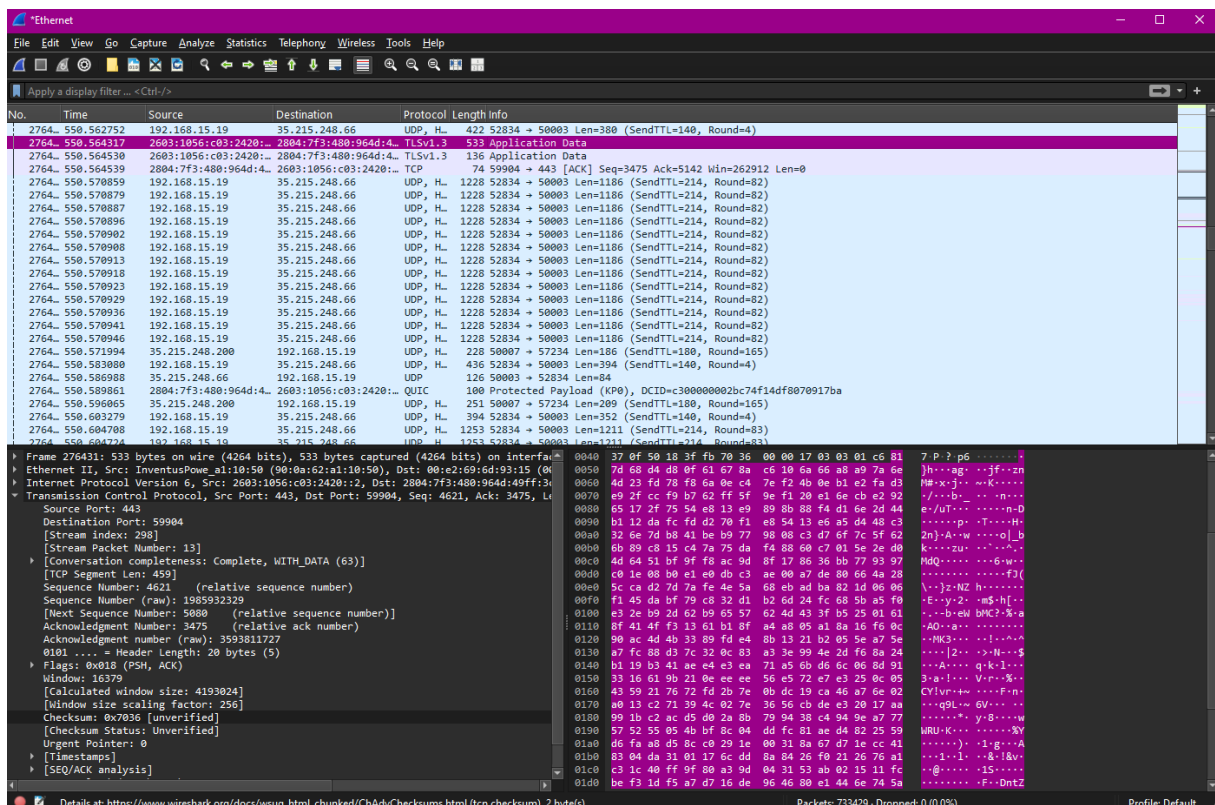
*Ethernet

File Edit View Go Capture Analyze Statistics Telephony Wireless Tools Help

Apply a display filter ... <Ctrl-/>

| No. | Time | Source | Destination | Protocol | Length | Info |
|---|---|---|---|---|---|---|
| 2764... | 550.562752 | 192.168.15.19 | 35.215.248.66 | UDP, H... | 422 | 52834 → 50003 Len=380 (SendTTL=140, Round=4) |
| 2764... | 550.564317 | 2603:1056:c03:2420:... | 2804:7f3:480:964d:4... | TLSv1.3 | 533 | Application Data |
| 2764... | 550.564530 | 2603:1056:c03:2420:... | 2804:7f3:480:964d:4... | TLSv1.3 | 136 | Application Data |
| 2764... | 550.564539 | 2804:7f3:480:964d:4... | 2603:1056:c03:2420:... | TCP | 74 | 59904 → 443 [ACK] Seq=3475 Ack=5142 Win=262912 Len=0 |
| 2764... | 550.570859 | 192.168.15.19 | 35.215.248.66 | UDP, H... | 1228 | 52834 → 50003 Len=1186 (SendTTL=214, Round=82) |
| 2764... | 550.570879 | 192.168.15.19 | 35.215.248.66 | UDP, H... | 1228 | 52834 → 50003 Len=1186 (SendTTL=214, Round=82) |
| 2764... | 550.570887 | 192.168.15.19 | 35.215.248.66 | UDP, H... | 1228 | 52834 → 50003 Len=1186 (SendTTL=214, Round=82) |
| 2764... | 550.570896 | 192.168.15.19 | 35.215.248.66 | UDP, H... | 1228 | 52834 → 50003 Len=1186 (SendTTL=214, Round=82) |
| 2764... | 550.570902 | 192.168.15.19 | 35.215.248.66 | UDP, H... | 1228 | 52834 → 50003 Len=1186 (SendTTL=214, Round=82) |
| 2764... | 550.570908 | 192.168.15.19 | 35.215.248.66 | UDP, H... | 1228 | 52834 → 50003 Len=1186 (SendTTL=214, Round=82) |
| 2764... | 550.570913 | 192.168.15.19 | 35.215.248.66 | UDP, H... | 1228 | 52834 → 50003 Len=1186 (SendTTL=214, Round=82) |
| 2764... | 550.570918 | 192.168.15.19 | 35.215.248.66 | UDP, H... | 1228 | 52834 → 50003 Len=1186 (SendTTL=214, Round=82) |
| 2764... | 550.570923 | 192.168.15.19 | 35.215.248.66 | UDP, H... | 1228 | 52834 → 50003 Len=1186 (SendTTL=214, Round=82) |
| 2764... | 550.570929 | 192.168.15.19 | 35.215.248.66 | UDP, H... | 1228 | 52834 → 50003 Len=1186 (SendTTL=214, Round=82) |
| 2764... | 550.570936 | 192.168.15.19 | 35.215.248.66 | UDP, H... | 1228 | 52834 → 50003 Len=1186 (SendTTL=214, Round=82) |
| 2764... | 550.570941 | 192.168.15.19 | 35.215.248.66 | UDP, H... | 1228 | 52834 → 50003 Len=1186 (SendTTL=214, Round=82) |
| 2764... | 550.570946 | 192.168.15.19 | 35.215.248.66 | UDP, H... | 1228 | 52834 → 50003 Len=1186 (SendTTL=214, Round=82) |
| 2764... | 550.571994 | 35.215.248.200 | 192.168.15.19 | UDP, H... | 228 | 50007 → 57234 Len=186 (SendTTL=180, Round=165) |
| 2764... | 550.583080 | 192.168.15.19 | 35.215.248.66 | UDP, H... | 436 | 52834 → 50003 Len=394 (SendTTL=140, Round=4) |
| 2764... | 550.586988 | 35.215.248.66 | 192.168.15.19 | UDP | 126 | 50003 → 52834 Len=84 |
| 2764... | 550.589861 | 2804:7f3:480:964d:4... | 2603:1056:c03:2420:... | QUIC | 100 | Protected Payload (KP0), DCID=c300000002bc74f14df8070917ba |
| 2764... | 550.596065 | 35.215.248.200 | 192.168.15.19 | UDP, H... | 251 | 50007 → 57234 Len=209 (SendTTL=180, Round=165) |
| 2764... | 550.603279 | 192.168.15.19 | 35.215.248.66 | UDP, H... | 394 | 52834 → 50003 Len=352 (SendTTL=140, Round=4) |
| 2764... | 550.604708 | 192.168.15.19 | 35.215.248.66 | UDP, H... | 1253 | 52834 → 50003 Len=1211 (SendTTL=214, Round=83) |

Frame 276431: 533 bytes on wire (4264 bits), 533 bytes captured (4264 bits) on interfa
Ethernet II, Src: InventusPowe_a1:10:50 (90:0a:62:a1:10:50), Dst: 00:e2:69:6d:93:15 (00
Internet Protocol Version 6, Src: 2603:1056:c03:2420::2, Dst: 2804:7f3:480:964d:49ff:3
Transmission Control Protocol, Src Port: 443, Dst Port: 59904, Seq: 4621, Ack: 3475, Le
Source Port: 443
Destination Port: 59904
[Stream index: 298]
[Stream Packet Number: 13]
[Conversation completeness: Complete, WITH_DATA (63)]
[TCP Segment Len: 459]
Sequence Number: 4621 (relative sequence number)
Sequence Number (raw): 1985932329
[Next Sequence Number: 5080 (relative sequence number)]
Acknowledgment Number: 3475 (relative ack number)
Acknowledgment number (raw): 3593811727
0101 .... = Header Length: 20 bytes (5)
Flags: 0x018 (PSH, ACK)
Window: 16379
[Calculated window size: 4193024]
[Window size scaling factor: 256]
Checksum: 0x7036 [unverified]
[Checksum Status: Unverified]
Urgent Pointer: 0
[Timestamps]
[SEQ/ACK analysis]

0040 37 0f 50 18 3f fb 70 36 00 00 17 03 03 01 c6 81 7·P·?·p6
0050 7d 68 d4 d8 0f 61 67 8a c6 10 6a 66 a8 a9 7a 6e }h···ag· ··jf··zn
0060 4d 23 fd 78 f8 6a 0e c4 7e f2 4b 0e b1 e2 fa d3 M#·x·j·· ~·K·····
0070 e9 2f cc f9 b7 62 ff 5f 9e f1 20 e1 6e cb e2 92 ·/···b·_ ·· ·n···
0080 65 17 2f 75 54 e8 13 e9 89 8b 88 f4 d1 6e 2d 44 e·/uT··· ·····n-D
0090 b1 12 da fc fd d2 70 f1 e8 54 13 e6 a5 d4 48 c3 ······p· ·T····H·
00a0 32 6e 7d b8 41 be b9 77 98 08 c3 d7 6f 7c 5f 62 2n}·A··w ····o|_b
00b0 6b 89 c8 15 c4 7a 75 da f4 88 60 c7 01 5e 2e d0 k····zu· ··`··^.·
00c0 4d 64 51 bf 9f f8 ac 9d 8f 17 86 36 bb 77 93 97 MdQ····· ···6·w··
00d0 c0 1e 08 b0 e1 e0 db c3 ae 00 a7 de 80 66 4a 28 ········ ·····fJ(
00e0 5c ca d2 7d 7a fe 4e 5a 68 eb ad ba 82 1d 06 06 \··}z·NZ h·······
00f0 f1 45 da bf 79 c8 32 d1 b2 6d 24 fc 68 5b a5 f0 ·E··y·2· ·m$·h[··
0100 e3 2e b9 2d 62 b9 65 57 62 4d 43 3f b5 25 01 61 ·.·-b·eW bMC?·%·a
0110 8f 41 4f f3 13 61 b1 8f a4 a8 05 a1 8a 16 f6 0c ·AO··a·· ········
0120 90 ac 4d 4b 33 89 fd e4 8b 13 21 b2 05 5e a7 5e ··MK3··· ··!··^·^
0130 a7 fc 88 d3 7c 32 0c 83 a3 3e 99 4e 2d f6 8a 24 ····|2·· ·>·N-··$
0140 b1 19 b3 41 ae e4 e3 ea 71 a5 6b d6 6c 06 8d 91 ···A···· q·k·l···
0150 33 16 61 9b 21 0e ee ee 56 e5 72 e7 e3 25 0c 05 3·a·!··· V·r··%··
0160 43 59 21 76 72 fd 2b 7e 0b dc 19 ca 46 a7 6e 02 CY!vr·+~ ····F·n·
0170 a0 13 c2 71 39 4c 02 7e 36 56 cb de e3 20 17 aa ···q9L·~ 6V··· ··
0180 99 1b c2 ac d5 d0 2a 8b 79 94 38 c4 94 9e a7 77 ······*· y·8····w
0190 57 52 55 05 4b 8f 8c 04 dd fc 81 ae d4 82 25 59 WRU·K··· ······%Y
01a0 d6 fa a8 d5 8c c0 29 1e 00 31 8a 67 d7 1e cc 41 ······)· ·1·g···A
01b0 83 04 da 31 01 17 6c dd 8a 84 26 f0 21 26 76 a1 ···1··l· ··&·!&v·
01c0 c3 1c 40 ff 9f 80 a3 9d 04 31 53 ab 02 15 11 fc ··@····· ·1S·····
01d0 be f3 1d f5 a7 d7 16 de 96 46 80 e1 44 6e 74 5a ········ ·F··DntZ

Details at: https://www.wireshark.org/docs/wsug_html_chunked/ChAdvChecksums.html (tcp.checksum), 2 byte(s)
Packets: 733429 · Dropped: 0 (0.0%)
Profile: Default